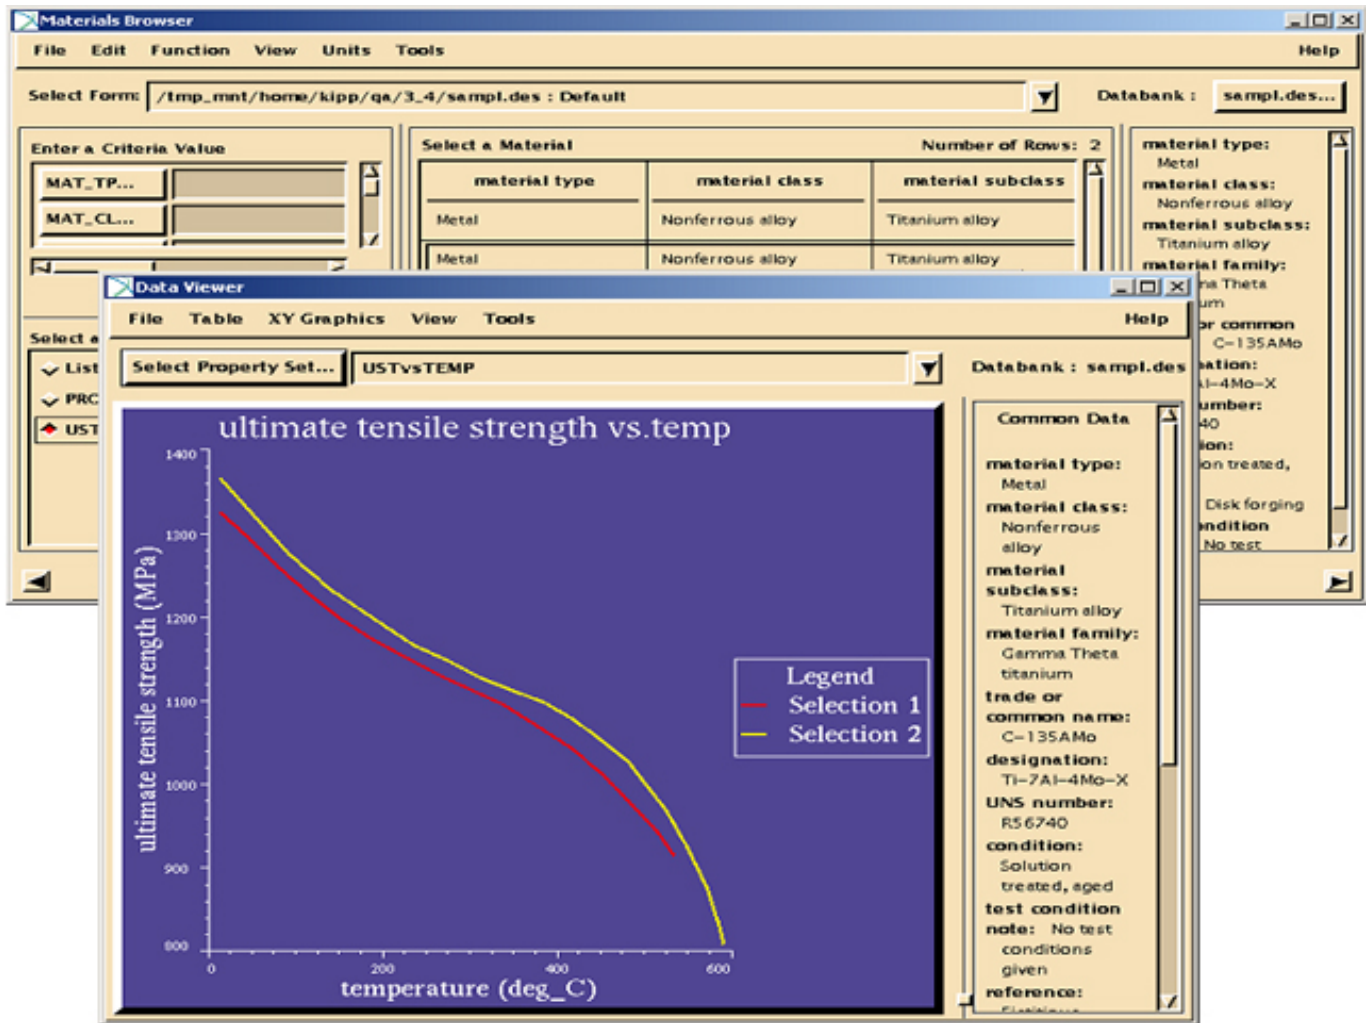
Materials Browser

File Edit Function View Units Tools Help

Select Form: /tmp_mnt/home/kipp/qa/3_4/sampl.des : Default

Databank : sampl.des...

Enter a Criteria Value

MAT_TP...

MAT_CL...

Select a Material Number of Rows: 2

| material type | material class | material subclass |
|---|---|---|
| Metal | Nonferrous alloy | Titanium alloy |
| Metal | Nonferrous alloy | Titanium alloy |

material type:
Metal
material class:
Nonferrous alloy
material subclass:
Titanium alloy
material family:
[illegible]a Theta
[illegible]um
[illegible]r common
C-135AMo
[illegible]ation:
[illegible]l-4Mo-X
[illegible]umber:
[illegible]40
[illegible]ion:
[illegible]on treated,
Disk forging
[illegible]ndition
No test

Select a
List
PRC
UST

Data Viewer

File Table XY Graphics View Tools Help

Select Property Set...

USTvsTEMP

Databank : sampl.des

ultimate tensile strength vs.temp

ultimate tensile strength (MPa)

1400
1300
1200
1100
1000
900
800

0
200
400
600

temperature (deg_C)

Legend
Selection 1
Selection 2

Common Data

material type:
Metal
material class:
Nonferrous alloy
material subclass:
Titanium alloy
material family:
Gamma Theta titanium
trade or common name:
C-135AMo
designation:
Ti-7Al-4Mo-X
UNS number:
R56740
condition:
Solution treated, aged
test condition note: No test conditions given
reference:
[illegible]